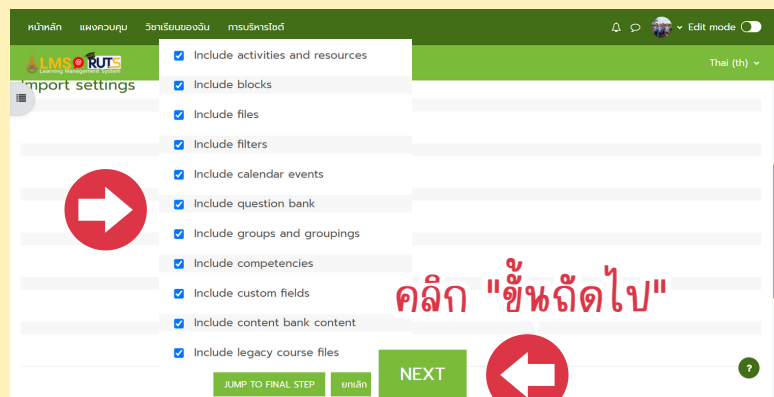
หน้าหลัก แผงควบคุม วิชาเรียนของฉัน การบริหารไซต์

Edit mode

LMS RUTS Learning Management System

Thai (th)

Import settings

Include activities and resources

Include blocks

Include files

Include filters

Include calendar events

Include question bank

Include groups and groupings

Include competencies

Include custom fields

Include content bank content

Include legacy course files

คลิก "ขั้นถัดไป"

JUMP TO FINAL STEP

ยกเลิก

NEXT

?